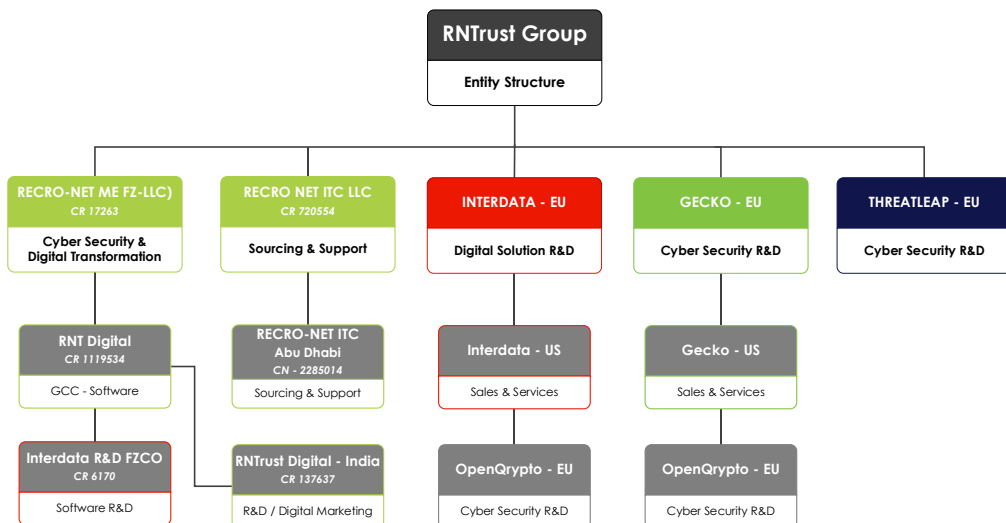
RNTrust Group
Entity Structure

RECRO-NET ME FZ-LLC)
CR 17263
Cyber Security & Digital Transformation

RECRO NET ITC LLC
CR 720554
Sourcing & Support

INTERDATA - EU
Digital Solution R&D

GECKO - EU
Cyber Security R&D

THREATLEAP - EU
Cyber Security R&D

RNT Digital
CR 1119534
GCC - Software

RECRO-NET ITC Abu Dhabi
CN - 2285014
Sourcing & Support

Interdata - US
Sales & Services

Gecko - US
Sales & Services

Interdata R&D FZCO
CR 6170
Software R&D

RNTrust Digital - India
CR 137637
R&D / Digital Marketing

OpenQrypto - EU
Cyber Security R&D

OpenQrypto - EU
Cyber Security R&D